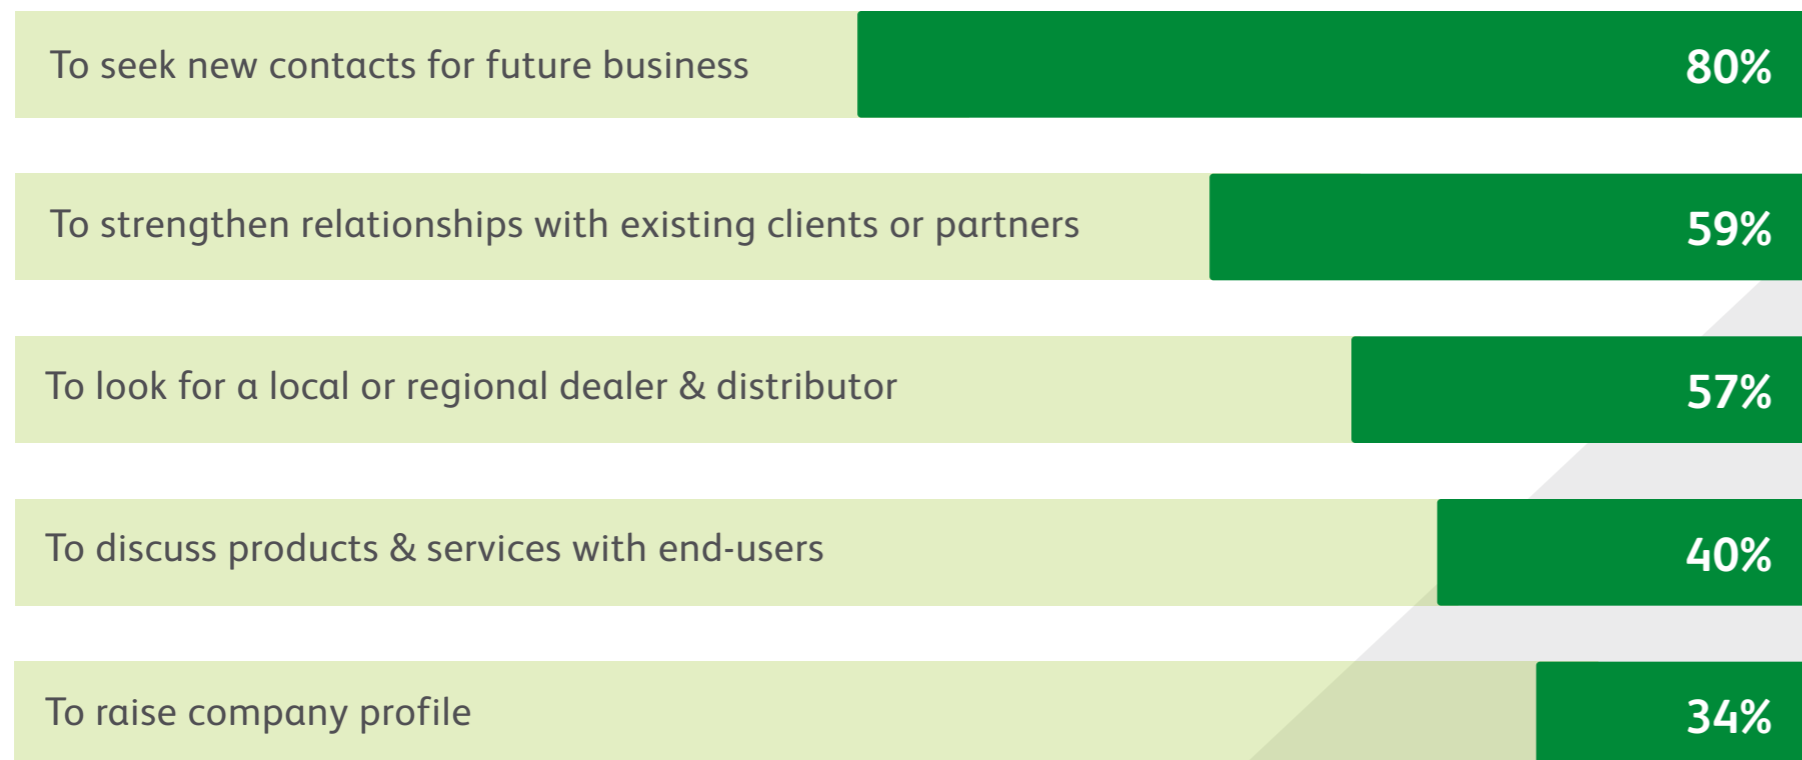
To seek new contacts for future business 80%

To strengthen relationships with existing clients or partners 59%

To look for a local or regional dealer & distributor 57%

To discuss products & services with end-users 40%

To raise company profile 34%